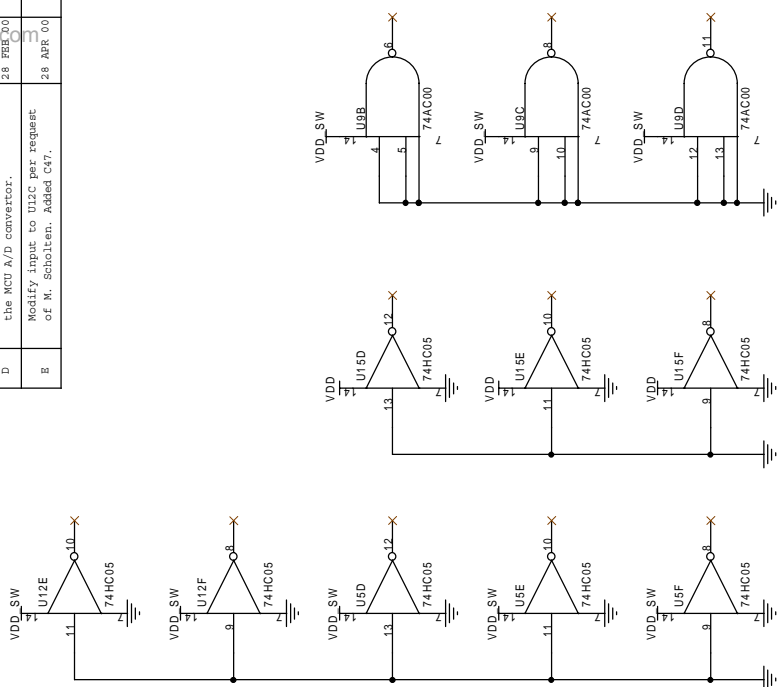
| D | the MCU A/D convertor. | 28 FEB 00 |
|---|---|---|
| E | Modify input to U12C per request of M. Scholten. Added C47. | 28 APR 00 |

com

VDD_SW 14 U9B 4 5 6 74AC00 7

VDD_SW 14 U9C 9 10 8 74AC00 7

VDD_SW 14 U9D 12 13 11 74AC00 7

VDD 14 U15D 13 12 74HC05 7

VDD 14 U15E 11 10 74HC05 7

VDD 14 U15F 9 8 74HC05 7

VDD_SW 14 U12E 11 10 74HC05 7

VDD_SW 14 U12F 9 8 74HC05 7

VDD_SW 14 U5D 13 12 74HC05 7

VDD_SW 14 U5E 11 10 74HC05 7

VDD_SW 14 U5F 9 8 74HC05 7